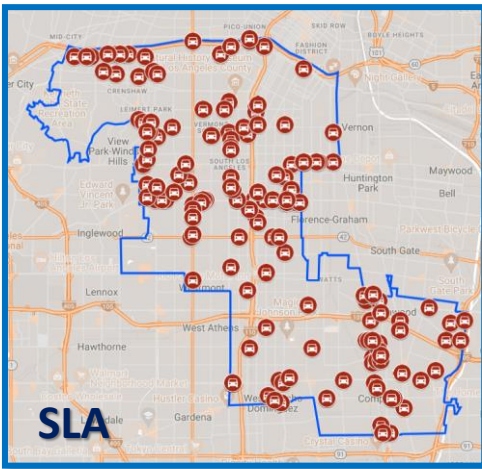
MID-CITY
PICO-UNION
SKID ROW
BOYLE HEIGHTS
FASHION DISTRICT
CRENSHAW
Night Gallery
er City
LEIMERT PARK
Vernon
View Park-Windsor Hills
Huntington Park
Maywood
Bell
Florence-Graham
Inglewood
South Gate
Lennox
WATTS
West Athens
Hawthorne
Gardena
Compton
SLA